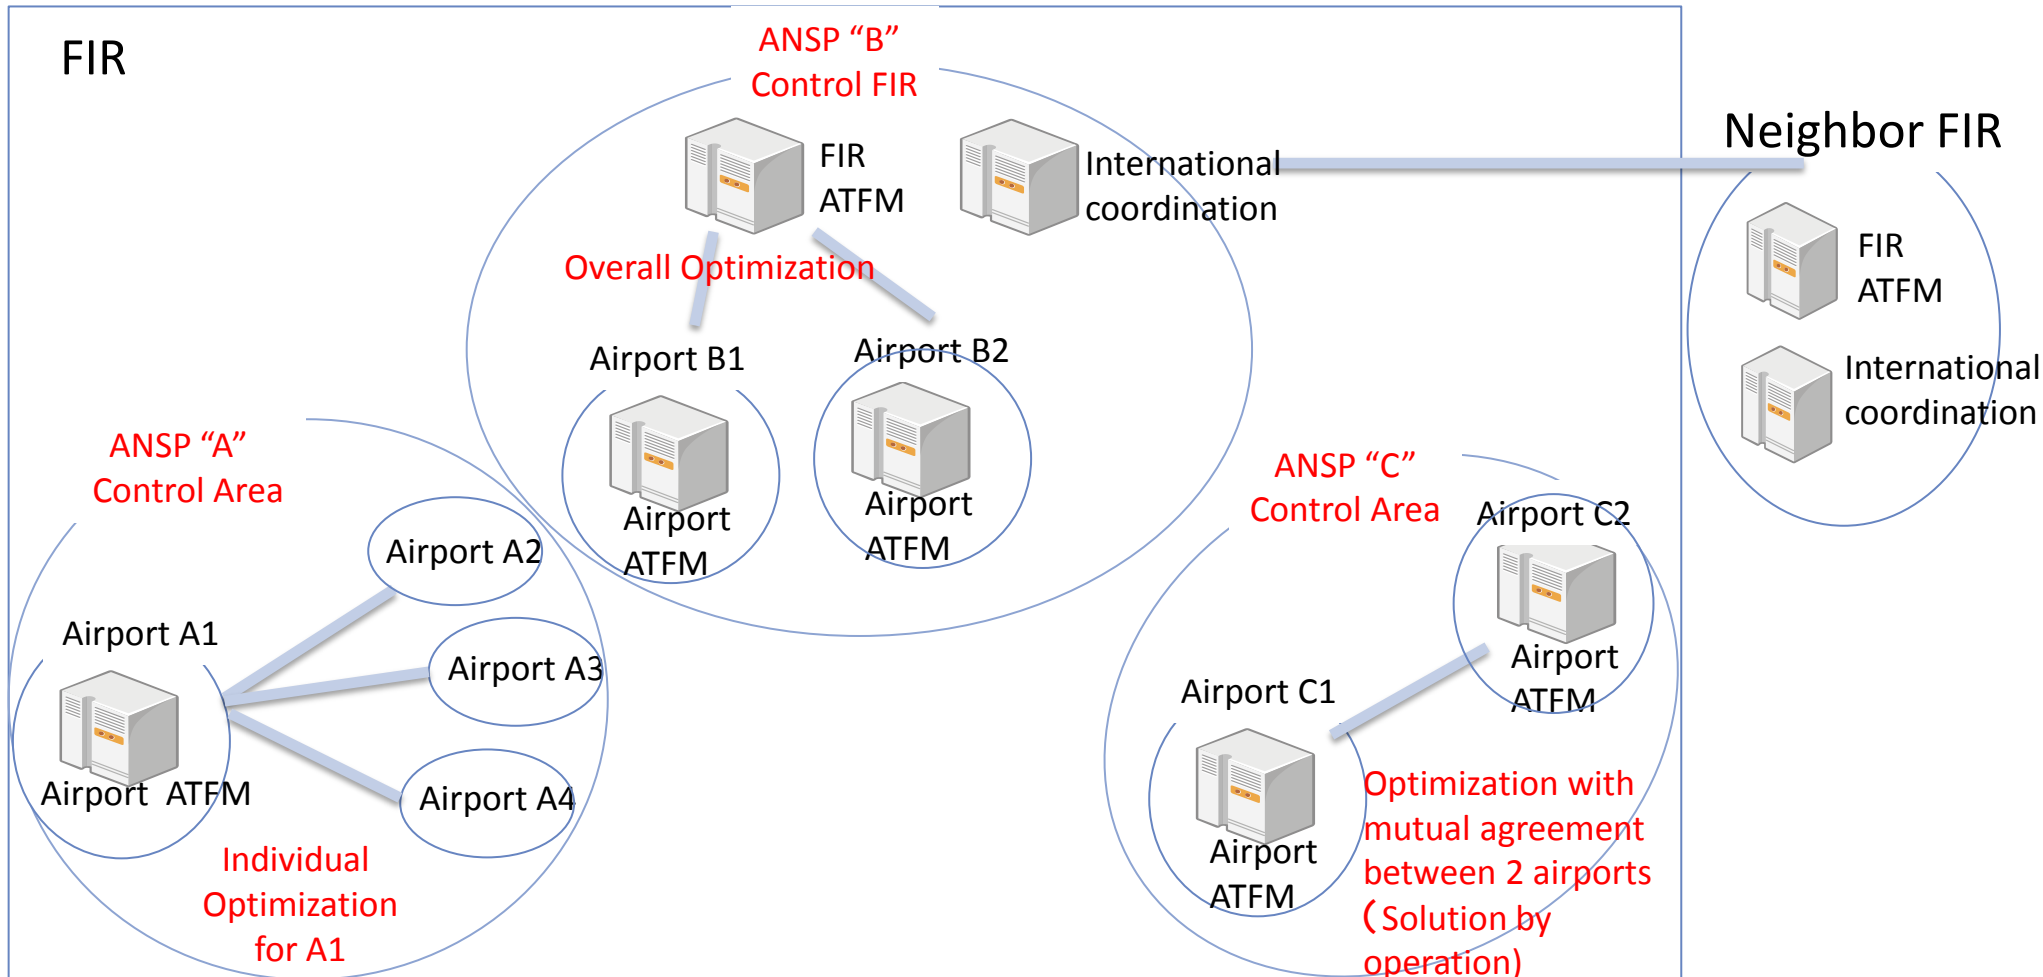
FIR

ANSP “B”
Control FIR

FIR
ATFM

International
coordination

Neighbor FIR

FIR
ATFM

International
coordination

Overall Optimization

Airport B1

Airport
ATFM

Airport B2

Airport
ATFM

ANSP “A”
Control Area

Airport A2

Airport A1

Airport A3

Airport ATFM

Airport A4

Individual
Optimization
for A1

ANSP “C”
Control Area

Airport C2

Airport
ATFM

Airport C1

Airport
ATFM

Optimization with
mutual agreement
between 2 airports
(Solution by
operation)